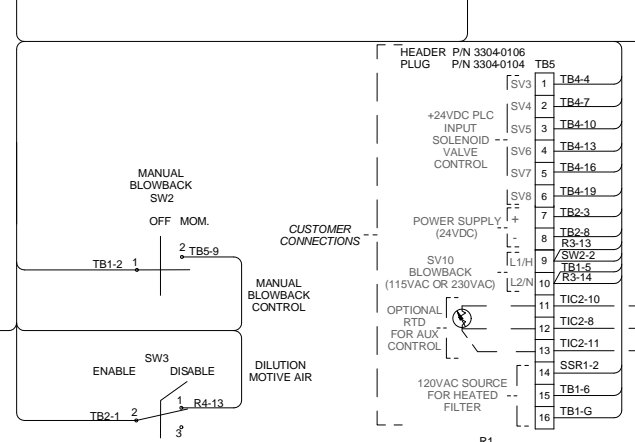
HEADER P/N 3304-0106
PLUG P/N 3304-0104 TB5

MANUAL BLOWBACK SW2

OFF MOM.

TB1-2 1

2 TB5-9

MANUAL BLOWBACK CONTROL

SW3

ENABLE DISABLE

DILUTION MOTIVE AIR

TB2-1 2

1 R4-13

3

CUSTOMER CONNECTIONS

+24VDC PLC INPUT SOLENOID VALVE CONTROL

SV3
SV4
SV5
SV6
SV7
SV8

POWER SUPPLY (24VDC)

+
-

SV10 BLOWBACK (115VAC OR 230VAC)

L1/H
L2/N

OPTIONAL RTD FOR AUX CONTROL

120VAC SOURCE FOR HEATED FILTER

1 TB4-4
2 TB4-7
3 TB4-10
4 TB4-13
5 TB4-16
6 TB4-19
7 TB2-3
8 TB2-8
R3-13
9 SW2-2
TB1-5
10 R3-14
11 TIC2-10
12 TIC2-8
13 TIC2-11
14 SSR1-2
15 TB1-6
16 TB1-G

R1